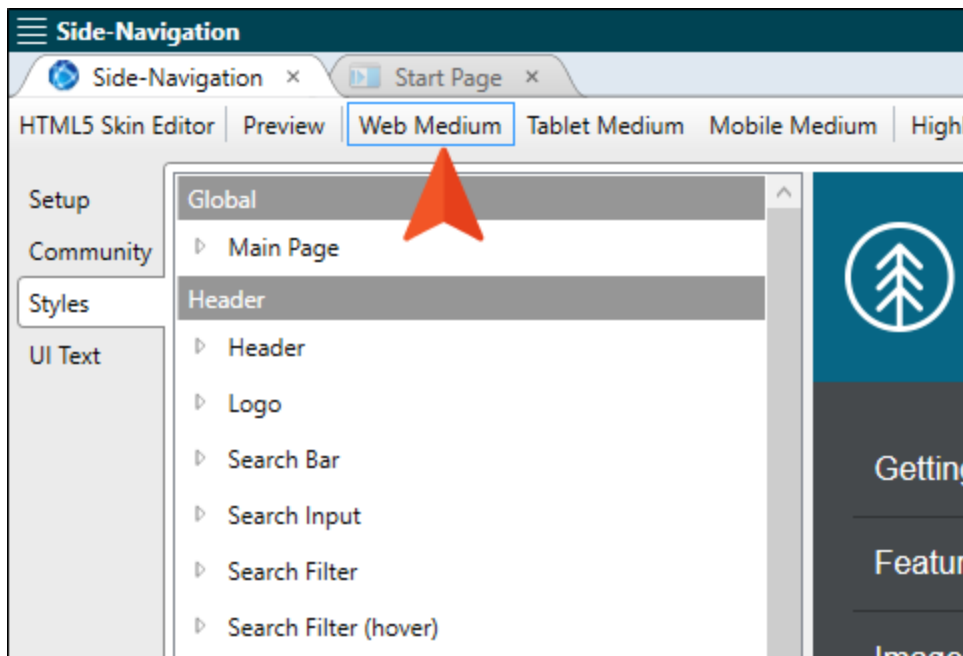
Side-Navigation

Side-Navigation ×
Start Page ×

HTML5 Skin Editor | Preview | Web Medium | Tablet Medium | Mobile Medium | High

Setup
Community
Styles
UI Text

Global
Main Page
Header
Header
Logo
Search Bar
Search Input
Search Filter
Search Filter (hover)

Getting
Featur
Image